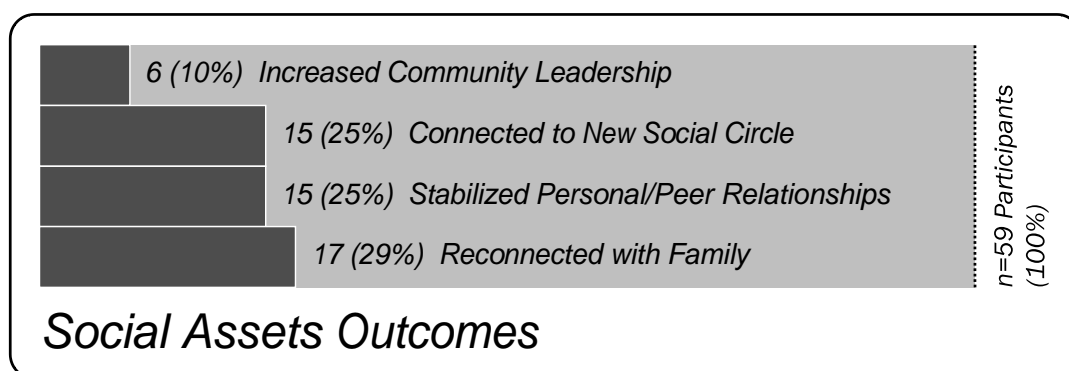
6 (10%) Increased Community Leadership

15 (25%) Connected to New Social Circle

15 (25%) Stabilized Personal/Peer Relationships

17 (29%) Reconnected with Family

n=59 Participants (100%)

Social Assets Outcomes